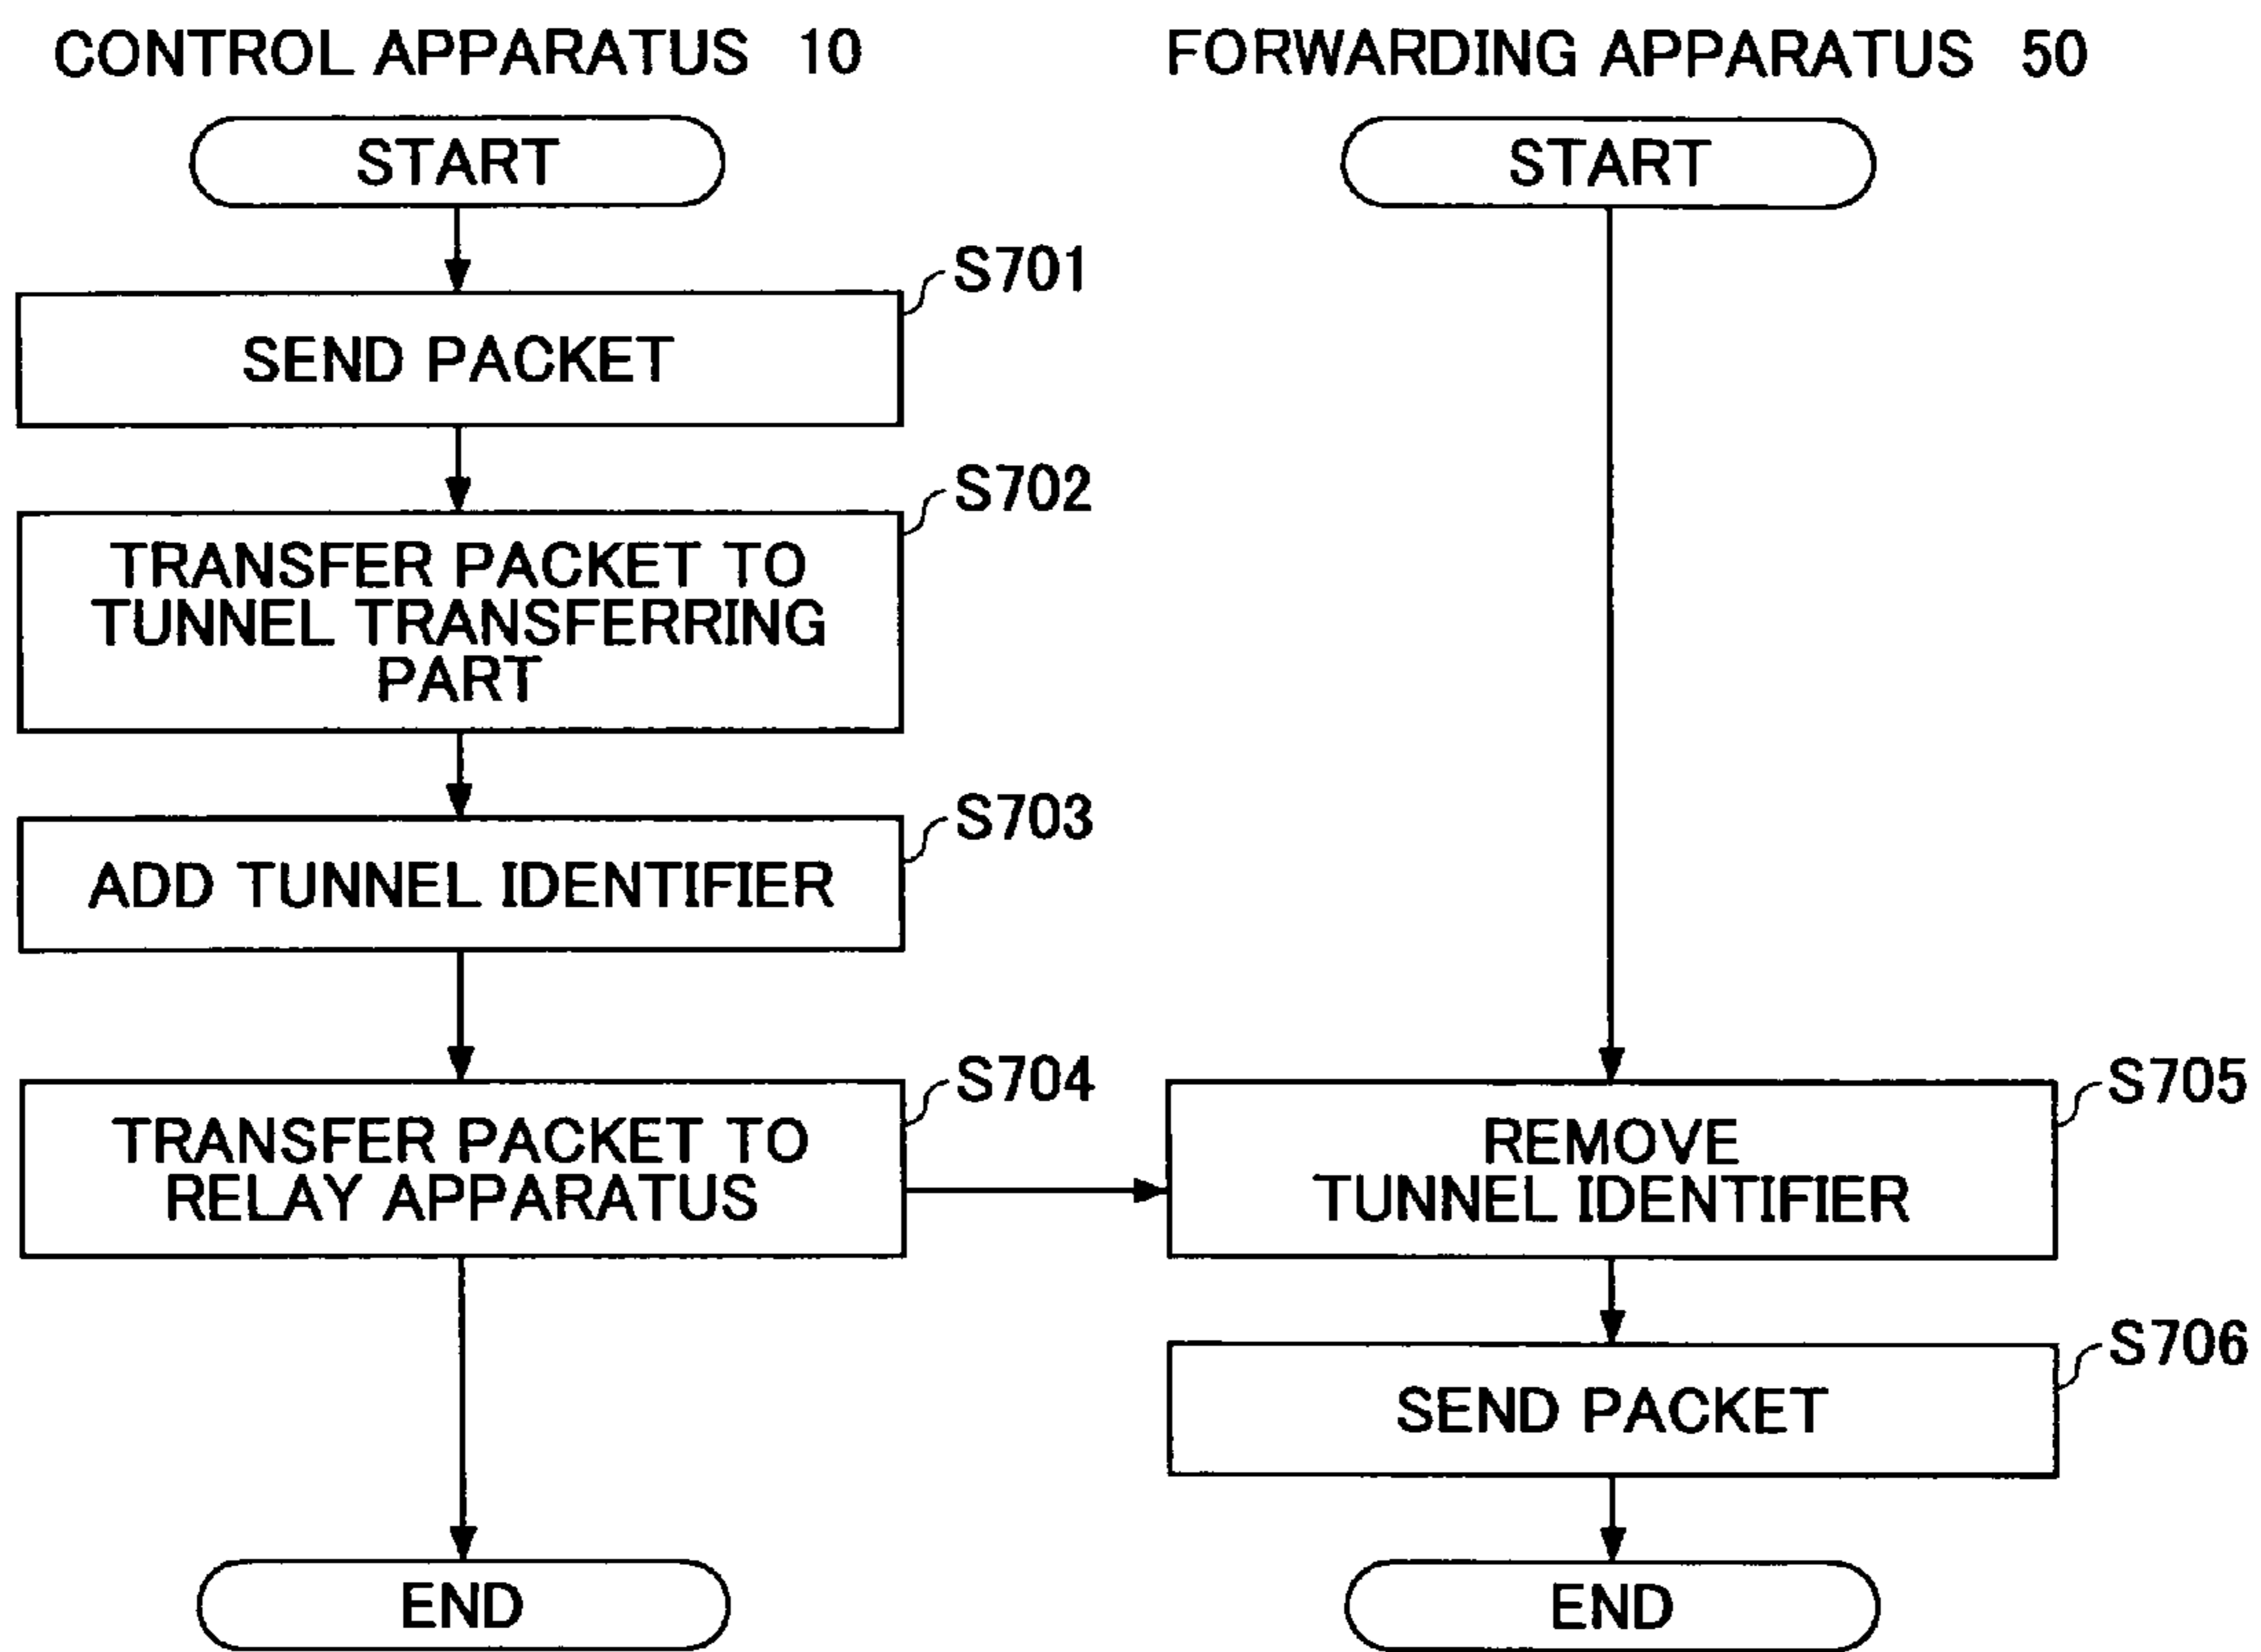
CONTROL APPARATUS 10

START

S701
SEND PACKET

S702
TRANSFER PACKET TO TUNNEL TRANSFERRING PART

S703
ADD TUNNEL IDENTIFIER

S704
TRANSFER PACKET TO RELAY APPARATUS

END

FORWARDING APPARATUS 50

START

S705
REMOVE TUNNEL IDENTIFIER

S706
SEND PACKET

END